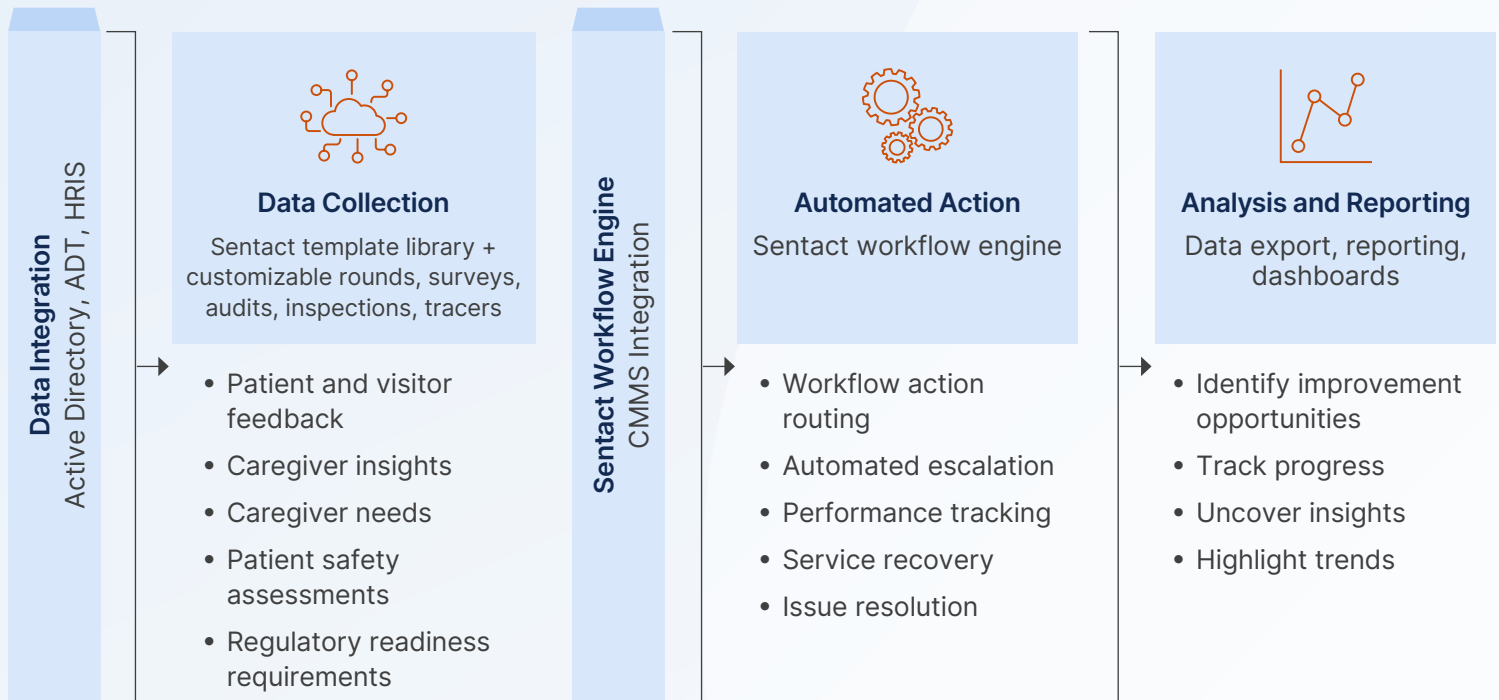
Data Integration
Active Directory, ADT, HRIS

Data Collection
Sentact template library + customizable rounds, surveys, audits, inspections, tracers

- Patient and visitor feedback
- Caregiver insights
- Caregiver needs
- Patient safety assessments
- Regulatory readiness requirements

Sentact Workflow Engine
CMMS Integration

Automated Action
Sentact workflow engine

- Workflow action routing
- Automated escalation
- Performance tracking
- Service recovery
- Issue resolution

Analysis and Reporting
Data export, reporting, dashboards

- Identify improvement opportunities
- Track progress
- Uncover insights
- Highlight trends